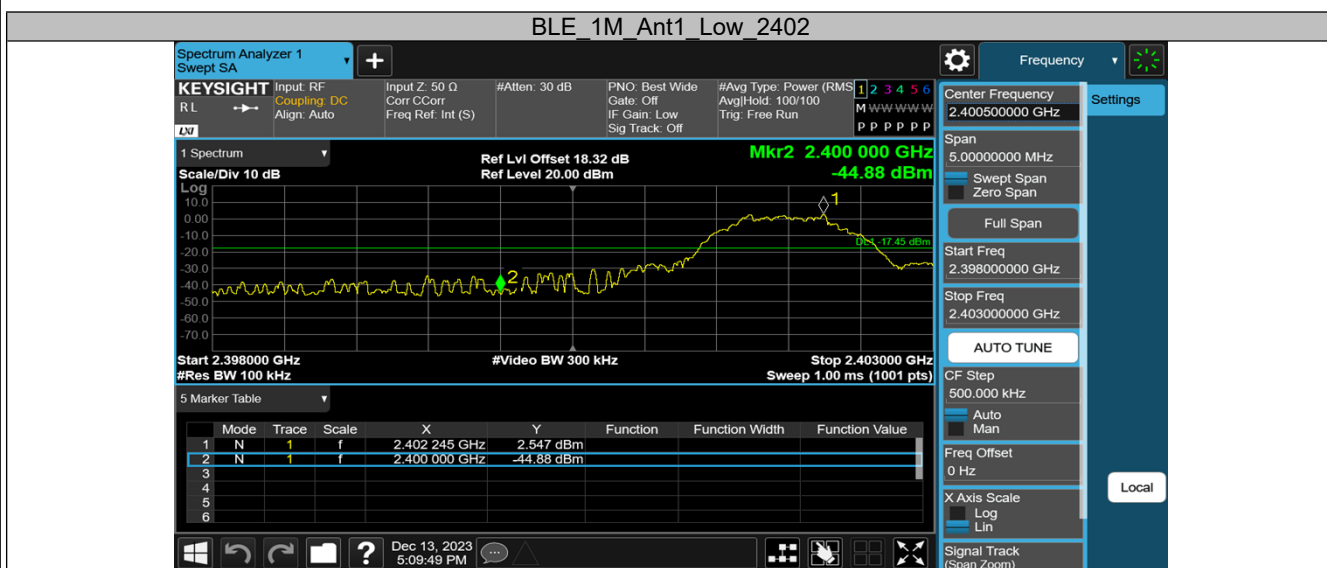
BLE_1M_Ant1_Low_2402

Spectrum Analyzer 1
Swept SA

Frequency

KEYSIGHT
RL
Input: RF
Coupling: DC
Align: Auto
Input Z: 50 Ω
Corr CCorr
Freq Ref: Int (S)
#Atten: 30 dB
PNO: Best Wide
Gate: Off
IF Gain: Low
Sig Track: Off
#Avg Type: Power (RMS)
Avg|Hold: 100/100
Trig: Free Run
1 2 3 4 5 6
M W W W W W
P P P P P P

Settings

1 Spectrum
Scale/Div 10 dB
Log
Ref Lvl Offset 18.32 dB
Ref Level 20.00 dBm
Mkr2 2.400 000 GHz
-44.88 dBm

10.0
0.00
-10.0
-20.0
-30.0
-40.0
-50.0
-60.0
-70.0

DL1 -17.45 dBm

Start 2.398000 GHz
#Res BW 100 kHz
#Video BW 300 kHz
Stop 2.403000 GHz
Sweep 1.00 ms (1001 pts)

5 Marker Table

| | Mode | Trace | Scale | X | Y | Function | Function Width | Function Value |
|---|---|---|---|---|---|---|---|---|
| 1 | N | 1 | f | 2.402 245 GHz | 2.547 dBm | | | |
| 2 | N | 1 | f | 2.400 000 GHz | -44.88 dBm | | | |
| 3 | | | | | | | | |
| 4 | | | | | | | | |
| 5 | | | | | | | | |
| 6 | | | | | | | | |

Dec 13, 2023
5:09:49 PM

Center Frequency
2.400500000 GHz
Span
5.00000000 MHz
Swept Span
Zero Span
Full Span
Start Freq
2.398000000 GHz
Stop Freq
2.403000000 GHz
AUTO TUNE
CF Step
500.000 kHz
Auto
Man
Freq Offset
0 Hz
X Axis Scale
Log
Lin
Signal Track
(Span Zoom)

Local